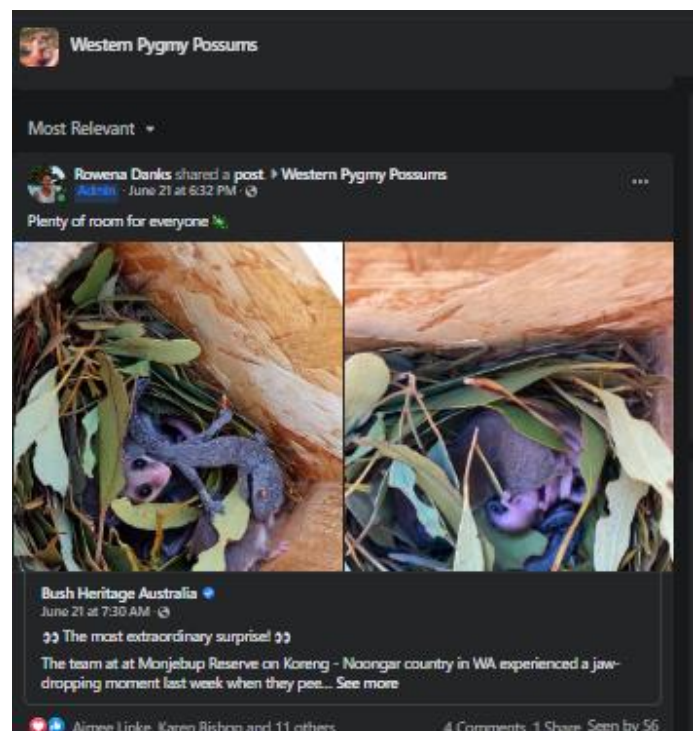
Western Pygmy Possums

Most Relevant ▾

Rowena Danks shared a post. ▸ Western Pygmy Possums
Admin · June 21 at 6:32 PM ·

Plenty of room for everyone

...

Bush Heritage Australia
June 21 at 7:30 AM ·

The most extraordinary surprise!

The team at at Monjebup Reserve on Koreng - Noongar country in WA experienced a jaw-dropping moment last week when they pee... See more

Aimee Linke, Karen Bishop and 11 others    4 Comments 1 Share Seen by 56